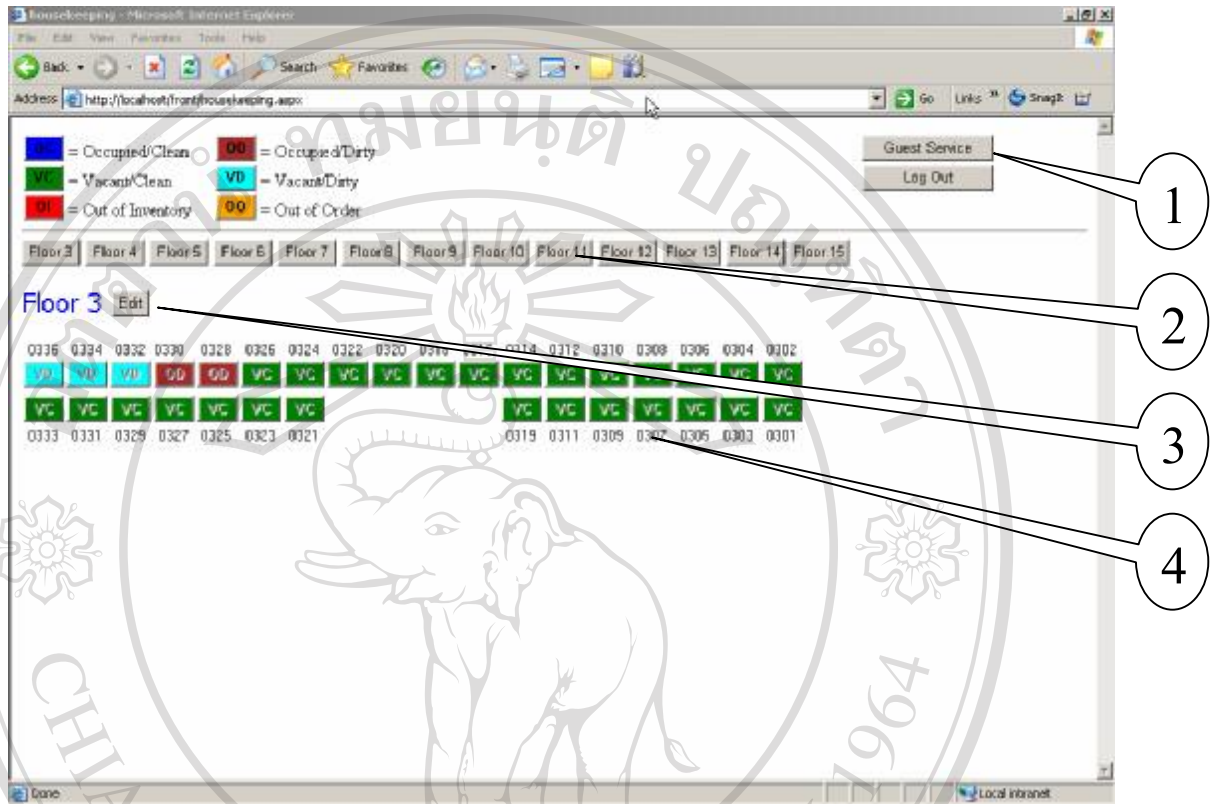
Housekeeping - Microsoft Internet Explorer

File Edit View Favorites Tools Help

Back Search Favorites

Address http://localhost/front/housekeeping.aspx Go Links SnagIt

OC = Occupied/Clean OD = Occupied/Dirty

VC = Vacant/Clean VD = Vacant/Dirty

OI = Out of Inventory OO = Out of Order

Guest Service

Log Out

Floor 3 Floor 4 Floor 5 Floor 6 Floor 7 Floor 8 Floor 9 Floor 10 Floor 11 Floor 12 Floor 13 Floor 14 Floor 15

Floor 3 Edit

| 0336 | 0334 | 0332 | 0330 | 0328 | 0326 | 0324 | 0322 | 0320 | 0318 | 0316 | 0314 | 0312 | 0310 | 0308 | 0306 | 0304 | 0302 |
|---|---|---|---|---|---|---|---|---|---|---|---|---|---|---|---|---|---|
| VD | VD | VD | OD | OD | VC | VC | VC | VC | VC | VC | VC | VC | VC | VC | VC | VC | VC |
| VC | VC | VC | VC | VC | VC | VC | | | | | VC | VC | VC | VC | VC | VC | VC |
| 0333 | 0331 | 0329 | 0327 | 0325 | 0323 | 0321 | | | | | 0319 | 0311 | 0309 | 0307 | 0305 | 0303 | 0301 |

Done Local intranet

1

2

3

4